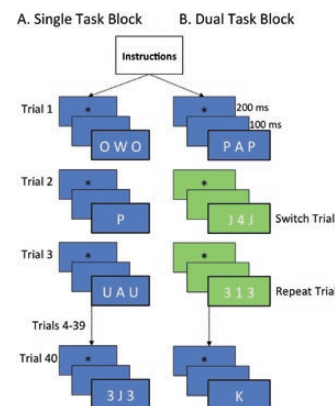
A. Single Task Block

B. Dual Task Block

Instructions

Trial 1

*

200 ms

100 ms

O W O

*

P A P

Trial 2

*

P

*

J 4 J

Switch Trial

Trial 3

*

U A U

*

3 1 3

Repeat Trial

Trials 4-39

Trial 40

*

3 J 3

*

K